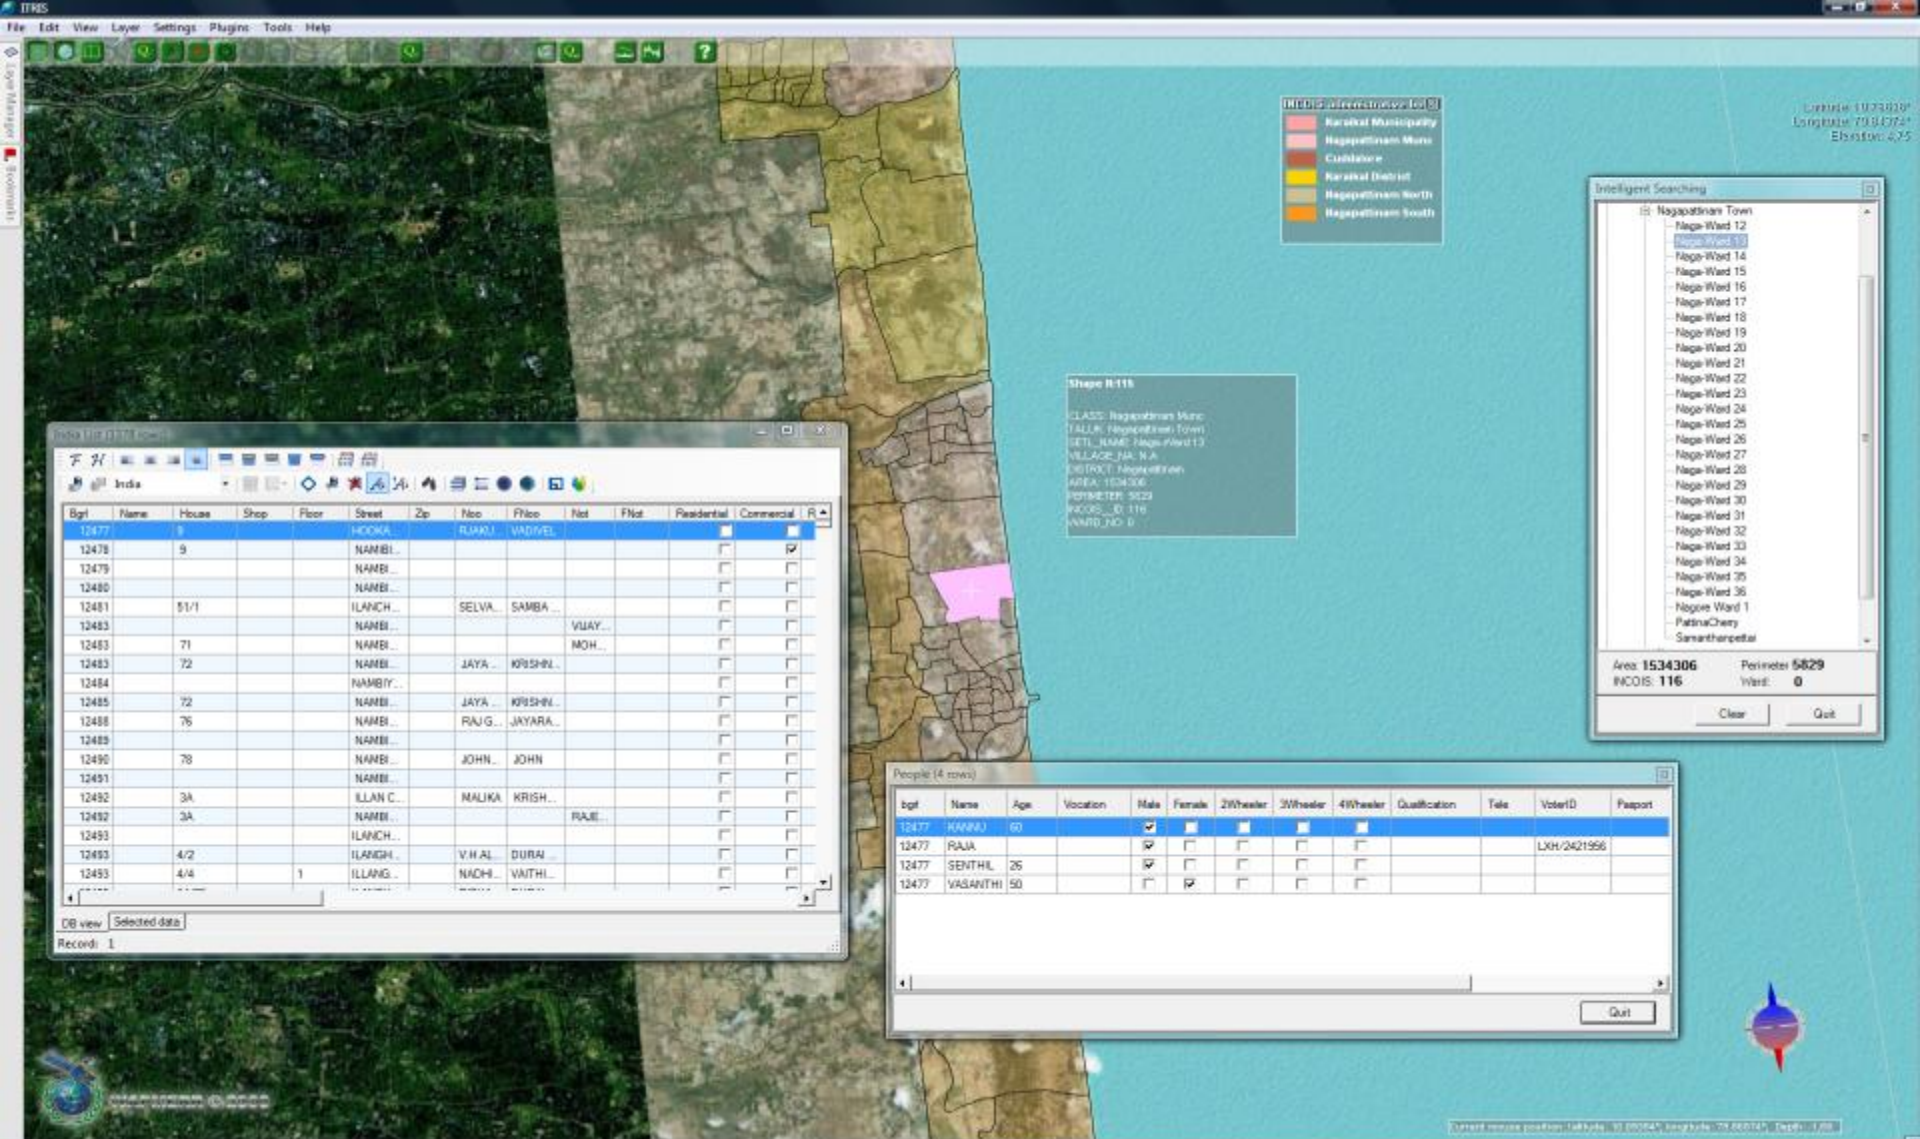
ITRIS

File Edit View Layer Settings Plugins Tools Help

Karaikal Municipality
Nagapattinam Munc
Cuddalore
Karaikal District
Nagapattinam North
Nagapattinam South

Latitude: 10.75026°
Longitude: 79.84374°
Elevation: 4.75

Intelligent Searching

Nagapattinam Town
Naga-Ward 12
Naga-Ward 13
Naga-Ward 14
Naga-Ward 15
Naga-Ward 16
Naga-Ward 17
Naga-Ward 18
Naga-Ward 19
Naga-Ward 20
Naga-Ward 21
Naga-Ward 22
Naga-Ward 23
Naga-Ward 24
Naga-Ward 25
Naga-Ward 26
Naga-Ward 27
Naga-Ward 28
Naga-Ward 29
Naga-Ward 30
Naga-Ward 31
Naga-Ward 32
Naga-Ward 33
Naga-Ward 34
Naga-Ward 35
Naga-Ward 36
Nagore Ward 1
PattinaChery
Samanthanpettai

Area: 1534306 Perimeter: 5829
INCOIS: 116 Ward: 0

Clear Quit

Shape #:115

CLASS: Nagapattinam Munc
TALUK: Nagapattinam Town
SETL_NAME: Naga-Ward 13
VILLAGE_NA: N.A.
DISTRICT: Nagapattinam
AREA: 1534306
PERIMETER: 5829
INCOIS__ID: 116
WARD_NO: 0

India List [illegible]

India

| Bgrl | Name | House | Shop | Floor | Street | Zip | Nloo | FNloo | Nlot | FNlot | Residential | Commercial | R |
|---|---|---|---|---|---|---|---|---|---|---|---|---|---|
| 12477 | | 9 | | | HOOKA... | | RJAKU | VADIVEL | | | | | |
| 12478 | | 9 | | | NAMBI... | | | | | | | ☑ | |
| 12479 | | | | | NAMBI... | | | | | | | | |
| 12480 | | | | | NAMBI... | | | | | | | | |
| 12481 | | 51/1 | | | ILANCH... | | SELVA... | SAMBA... | | | | | |
| 12483 | | | | | NAMBI... | | | | VIJAY... | | | | |
| 12483 | | 71 | | | NAMBI... | | | | MOH... | | | | |
| 12483 | | 72 | | | NAMBI... | | JAYA... | KRISHN... | | | | | |
| 12484 | | | | | NAMBIY... | | | | | | | | |
| 12485 | | 72 | | | NAMBI... | | JAYA... | KRISHN... | | | | | |
| 12488 | | 76 | | | NAMBI... | | RAJ G... | JAYARA... | | | | | |
| 12489 | | | | | NAMBI... | | | | | | | | |
| 12490 | | 78 | | | NAMBI... | | JOHN... | JOHN | | | | | |
| 12491 | | | | | NAMBI... | | | | | | | | |
| 12492 | | 3A | | | ILLAN C... | | MALIKA | KRISH... | | | | | |
| 12492 | | 3A | | | NAMBI... | | | | RAJE... | | | | |
| 12493 | | | | | ILANCH... | | | | | | | | |
| 12493 | | 4/2 | | | ILANGH... | | V.H.AL... | DURAI... | | | | | |
| 12493 | | 4/4 | | 1 | ILLANG... | | NADHI... | VAITHI... | | | | | |

DB view Selected data
Record: 1

People (4 rows)

| bgrl | Name | Age | Vocation | Male | Female | 2Wheeler | 3Wheeler | 4Wheeler | Qualification | Tele | VoterID | Pasport |
|---|---|---|---|---|---|---|---|---|---|---|---|---|
| 12477 | KANNU | 60 | | ☑ | ☐ | ☐ | ☐ | ☐ | | | | |
| 12477 | RAJA | | | ☑ | ☐ | ☐ | ☐ | ☐ | | | LXH/2421956 | |
| 12477 | SENTHIL | 26 | | ☑ | ☐ | ☐ | ☐ | ☐ | | | | |
| 12477 | VASANTHI | 50 | | ☐ | ☑ | ☐ | ☐ | ☐ | | | | |

Quit

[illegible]